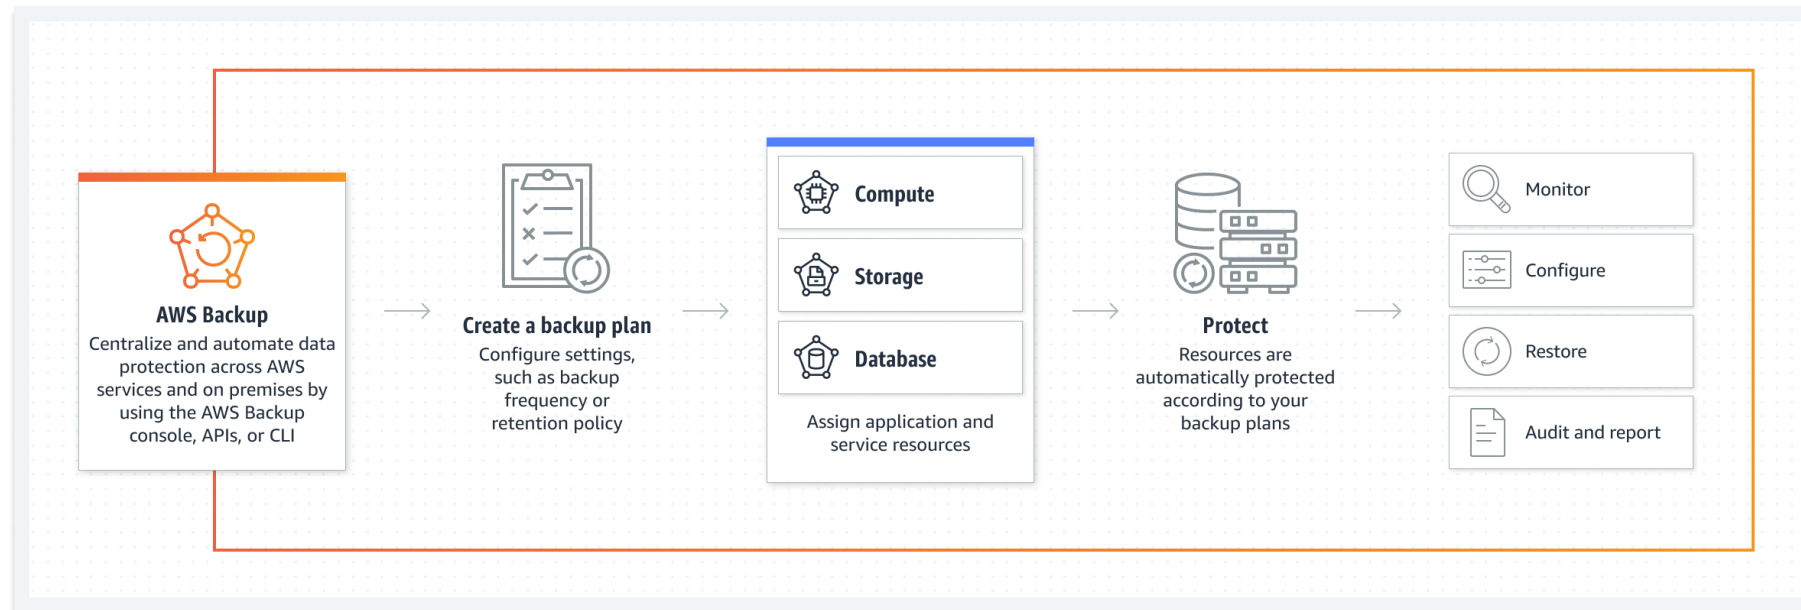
AWS Backup
Centralize and automate data protection across AWS services and on premises by using the AWS Backup console, APIs, or CLI

Create a backup plan
Configure settings, such as backup frequency or retention policy

Compute

Storage

Database

Assign application and service resources

Protect
Resources are automatically protected according to your backup plans

Monitor

Configure

Restore

Audit and report